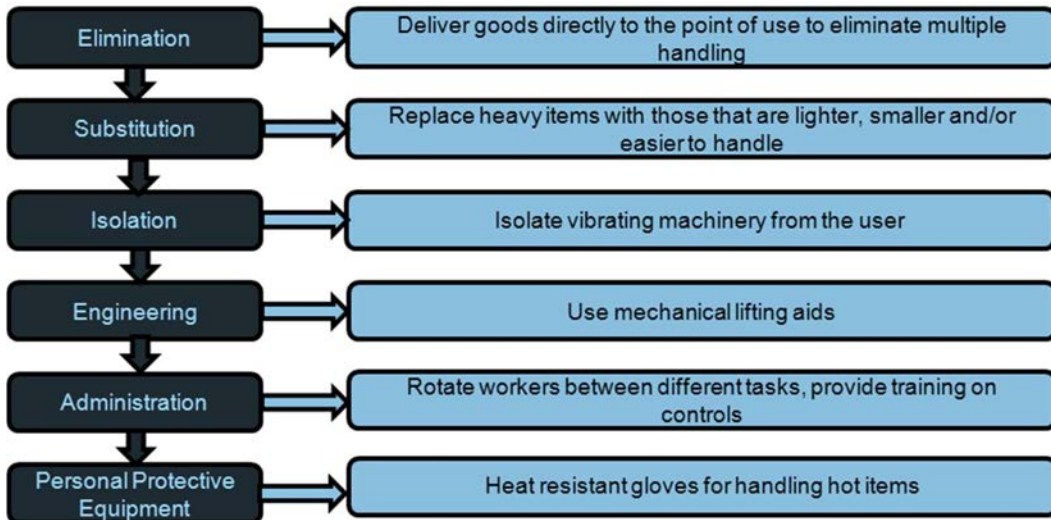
Elimination

Deliver goods directly to the point of use to eliminate multiple handling

Substitution

Replace heavy items with those that are lighter, smaller and/or easier to handle

Isolation

Isolate vibrating machinery from the user

Engineering

Use mechanical lifting aids

Administration

Rotate workers between different tasks, provide training on controls

Personal Protective Equipment

Heat resistant gloves for handling hot items